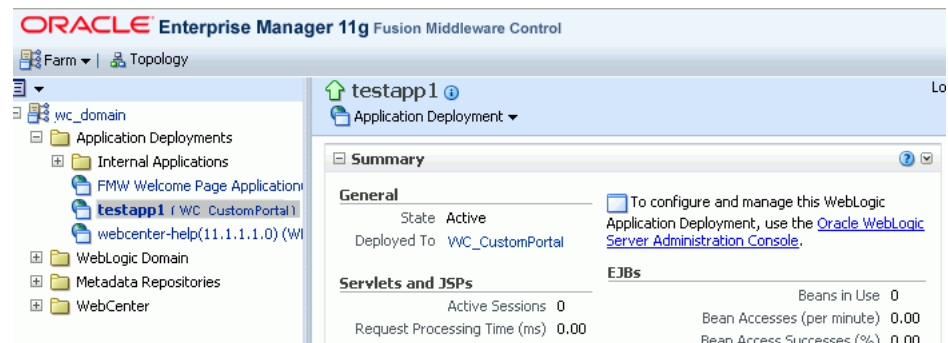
ORACLE Enterprise Manager 11g Fusion Middleware Control

Farm ▾ | Topology

wc_domain
Application Deployments
Internal Applications
FMW Welcome Page Application
testapp1 ( WC_CustomPortal )
webcenter-help(11.1.1.1.0) (WI
WebLogic Domain
Metadata Repositories
WebCenter

testapp1
Application Deployment ▾
Lo

Summary

General
State Active
Deployed To WC_CustomPortal

To configure and manage this WebLogic Application Deployment, use the Oracle WebLogic Server Administration Console.

Servlets and JSPs
Active Sessions 0
Request Processing Time (ms) 0.00

EJBs
Beans in Use 0
Bean Accesses (per minute) 0.00
Bean Access Successes (%) 0.00